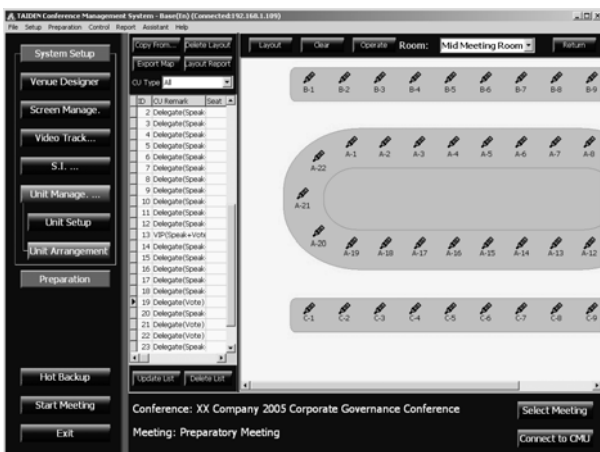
TAIDEN Conference Management System - Base(En) (Connected:192.168.1.109)
File Setup Preparation Control Report Assistant Help

System Setup
Venue Designer
Screen Manage.
Video Track...
S.I. ...
Unit Manage. ...
Unit Setup
Unit Arrangement
Preparation
Hot Backup
Start Meeting
Exit

Copy From... Delete Layout
Export Map Layout Report
CU Type All

| ID | CU Remark | Seat |
|---|---|---|
| 2 | Delegate(Speak | |
| 3 | Delegate(Speak | |
| 4 | Delegate(Speak | |
| 5 | Delegate(Speak | |
| 6 | Delegate(Speak | |
| 7 | Delegate(Speak | |
| 8 | Delegate(Speak | |
| 9 | Delegate(Speak | |
| 10 | Delegate(Speak | |
| 11 | Delegate(Speak | |
| 12 | Delegate(Speak | |
| 13 | VIP(Speak+Vote | |
| 14 | Delegate(Speak | |
| 15 | Delegate(Speak | |
| 16 | Delegate(Speak | |
| 17 | Delegate(Speak | |
| 18 | Delegate(Speak | |
| 19 | Delegate(Vote) | |
| 20 | Delegate(Speak | |
| 21 | Delegate(Vote) | |
| 22 | Delegate(Vote) | |
| 23 | Delegate(Speak | |

Update List Delete List

Layout Clear Operate Room: Mid Meeting Room Return

B-1 B-2 B-3 B-4 B-5 B-6 B-7 B-8 B-9
A-22 A-1 A-2 A-3 A-4 A-5 A-6 A-7 A-8
A-21
A-20 A-19 A-18 A-17 A-16 A-15 A-14 A-13 A-12
C-1 C-2 C-3 C-4 C-5 C-6 C-7 C-8 C-9

Conference: XX Company 2005 Corporate Governance Conference
Meeting: Preparatory Meeting
Select Meeting
Connect to CMU